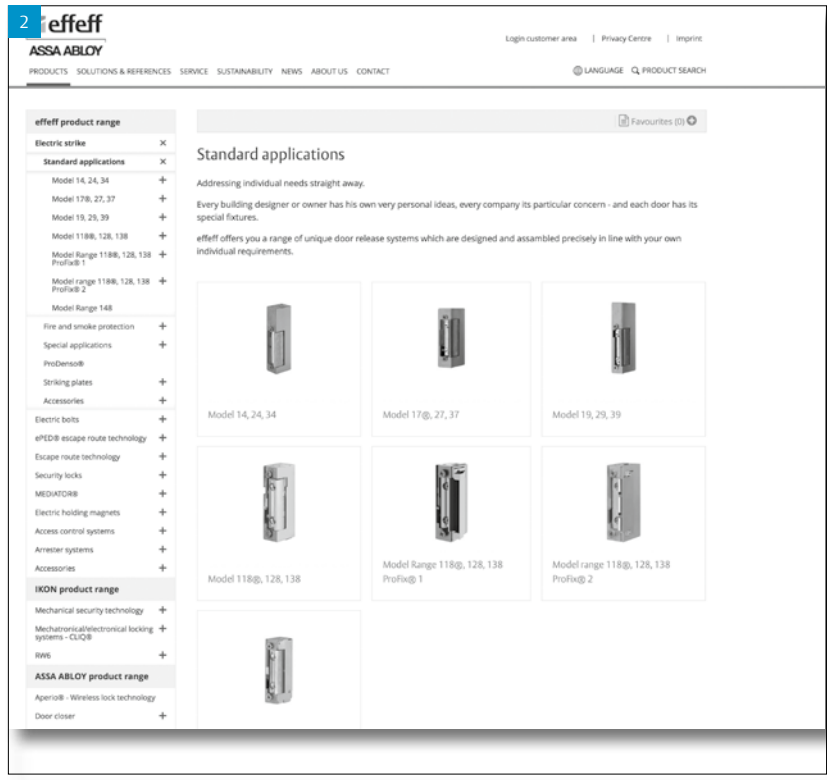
2 effeff

ASSA ABLOY

Login customer area | Privacy Centre | Imprint

PRODUCTS SOLUTIONS & REFERENCES SERVICE SUSTAINABILITY NEWS ABOUT US CONTACT

LANGUAGE PRODUCT SEARCH

effeff product range

Electric strike ×

Standard applications ×

Model 14, 24, 34 +

Model 17®, 27, 37 +

Model 19, 29, 39 +

Model 118®, 128, 138 +

Model Range 118®, 128, 138 ProFix® 1 +

Model range 118®, 128, 138 ProFix® 2 +

Model Range 148

Fire and smoke protection +

Special applications +

ProDenso®

Striking plates +

Accessories +

Electric bolts +

ePED® escape route technology +

Escape route technology +

Security locks +

MEDIATOR® +

Electric holding magnets +

Access control systems +

Arrester systems +

Accessories +

IKON product range

Mechanical security technology +

Mechatronical/electronical locking systems - CLIQ® +

RW6 +

ASSA ABLOY product range

Aperio® - Wireless lock technology

Door closer +

Favourites (0)

Standard applications

Addressing individual needs straight away.

Every building designer or owner has his own very personal ideas, every company its particular concern - and each door has its special fixtures.

effeff offers you a range of unique door release systems which are designed and assambled precisely in line with your own individual requirements.

Model 14, 24, 34

Model 17®, 27, 37

Model 19, 29, 39

Model 118®, 128, 138

Model Range 118®, 128, 138 ProFix® 1

Model range 118®, 128, 138 ProFix® 2